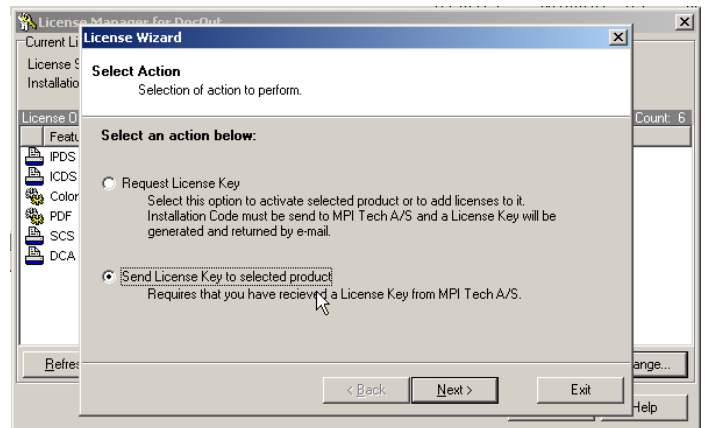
License Manager for DocOut

Current Li

License S

Installatio

License O

Featu

IPDS

ICDS

Color

PDF

SCS

DCA

Count: 6

Refres

ange...

Help

License Wizard

Select Action

Selection of action to perform.

Select an action below:

Request License Key

Select this option to activate selected product or to add licenses to it. Installation Code must be send to MPI Tech A/S and a License Key will be generated and returned by e-mail.

Send License Key to selected product

Requires that you have recieved a License Key from MPI Tech A/S.

< Back

Next >

Exit